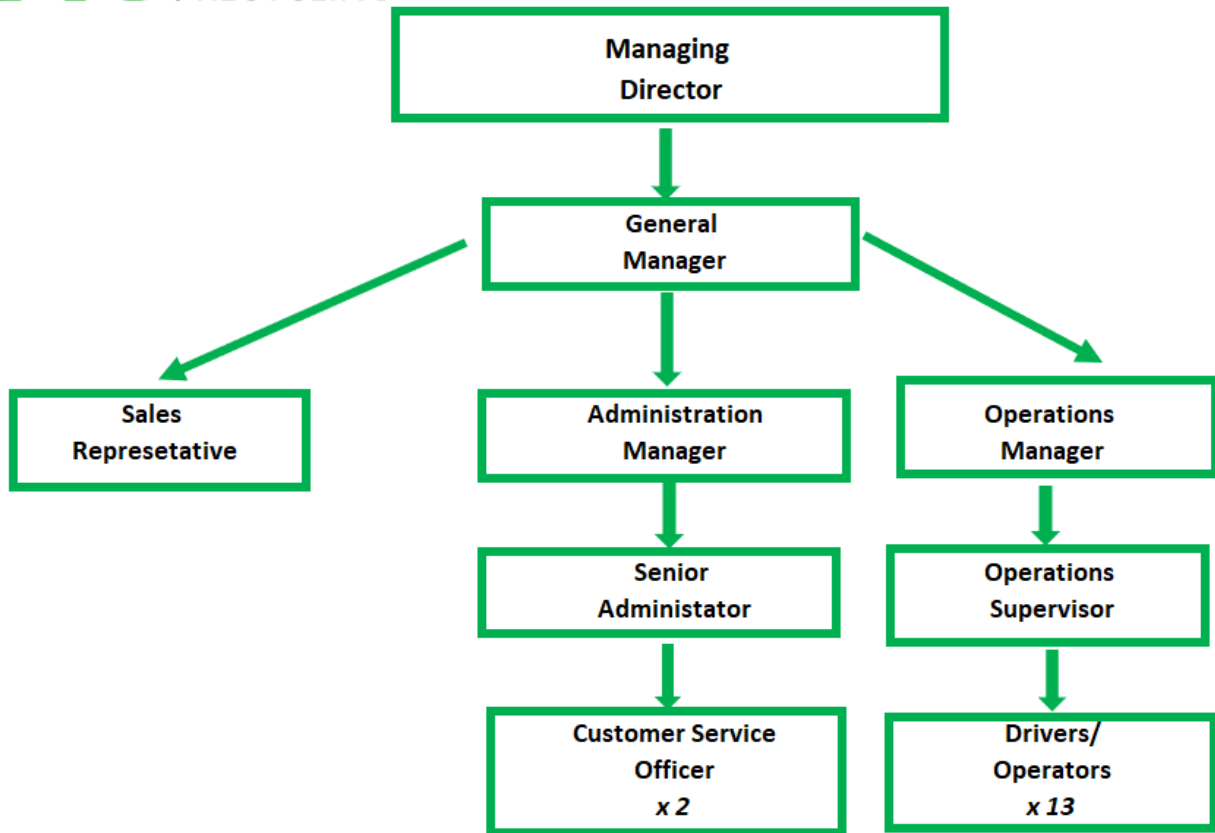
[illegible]

Managing Director

General Manager

Sales Represetative

Administration Manager

Operations Manager

Senior Administator

Operations Supervisor

Customer Service Officer
*x 2*

Drivers/ Operators
*x 13*